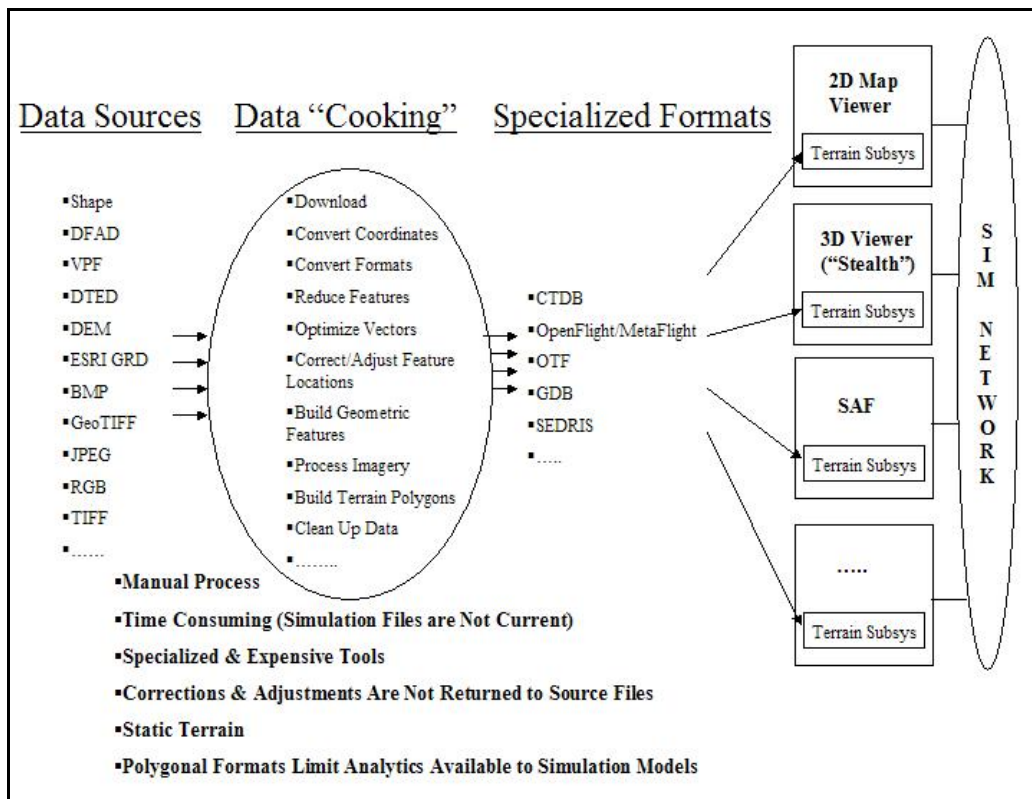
Data Sources Data “Cooking” Specialized Formats

▪Shape
▪DFAD
▪VPF
▪DTED
▪DEM
▪ESRI GRD
▪BMP
▪GeoTIFF
▪JPEG
▪RGB
▪TIFF
▪……

▪Download
▪Convert Coordinates
▪Convert Formats
▪Reduce Features
▪Optimize Vectors
▪Correct/Adjust Feature Locations
▪Build Geometric Features
▪Process Imagery
▪Build Terrain Polygons
▪Clean Up Data
▪……..

▪CTDB
▪OpenFlight/MetaFlight
▪OTF
▪GDB
▪SEDRIS
▪…..

2D Map Viewer
Terrain Subsys

3D Viewer (“Stealth”)
Terrain Subsys

SAF
Terrain Subsys

…..
Terrain Subsys

SIM NETWORK

▪Manual Process
▪Time Consuming (Simulation Files are Not Current)
▪Specialized & Expensive Tools
▪Corrections & Adjustments Are Not Returned to Source Files
▪Static Terrain
▪Polygonal Formats Limit Analytics Available to Simulation Models